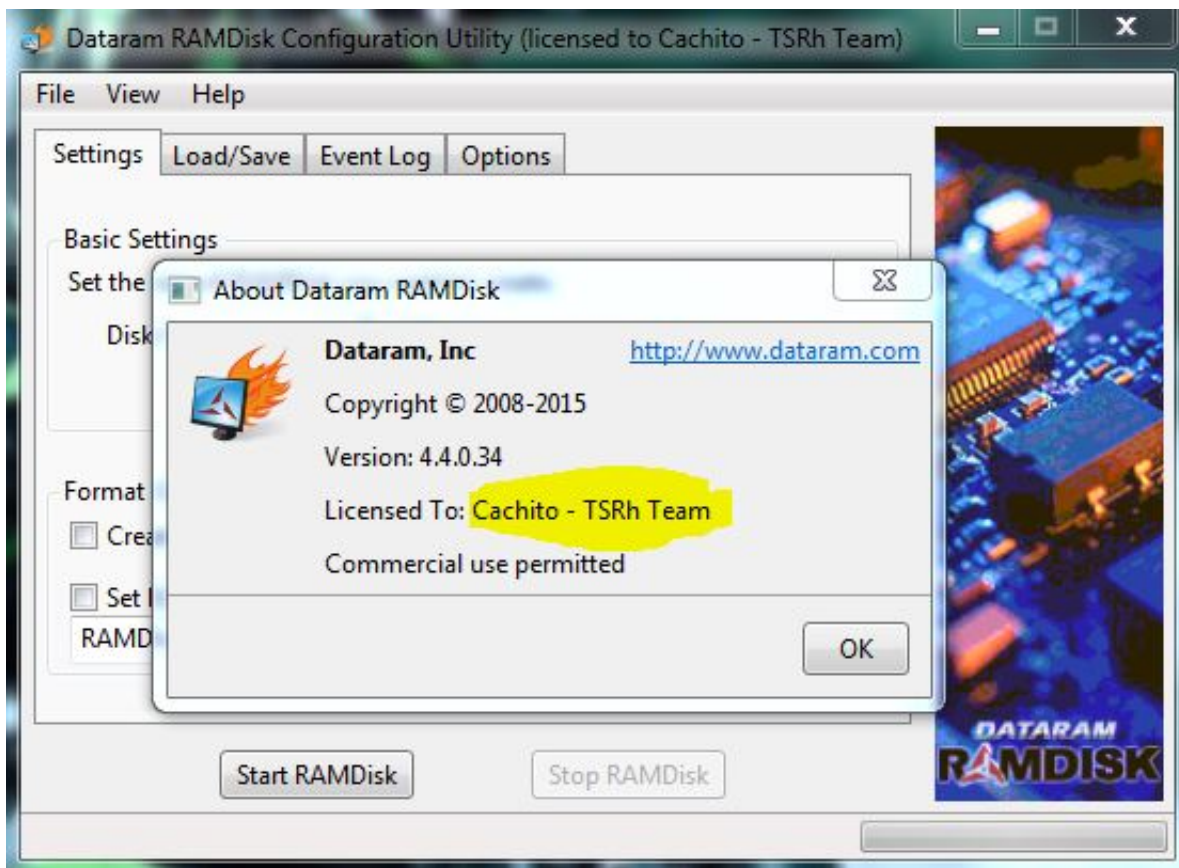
Dataram RAMDisk Configuration Utility (licensed to Cachito - TSRh Team)

File View Help

Settings Load/Save Event Log Options

Basic Settings

Set the

Disk

Format

Crea

Set

RAMD

About Dataram RAMDisk

Dataram, Inc

http://www.dataram.com

Copyright © 2008-2015

Version: 4.4.0.34

Licensed To: Cachito - TSRh Team

Commercial use permitted

OK

Start RAMDisk

Stop RAMDisk

DATARAM

RAMDISK